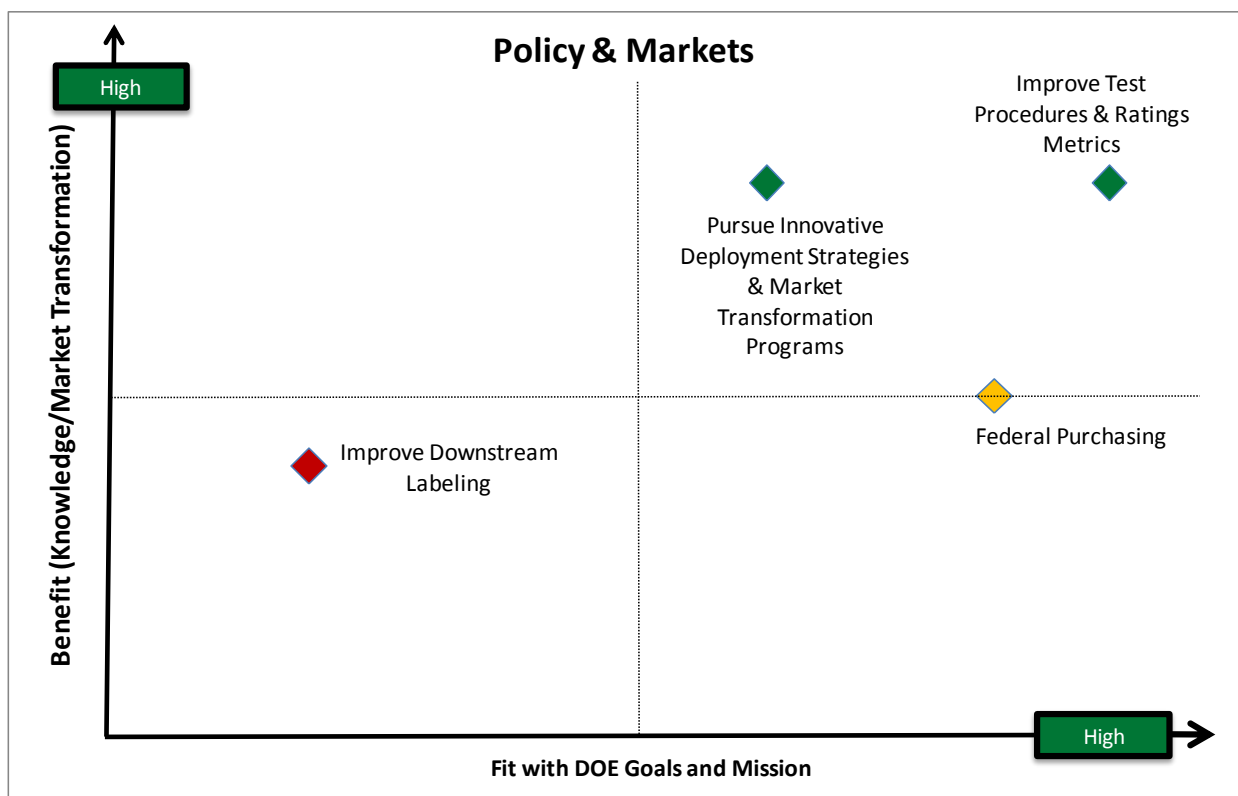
Policy & Markets

High

Benefit (Knowledge/Market Transformation)

Improve Test Procedures & Ratings Metrics

Pursue Innovative Deployment Strategies & Market Transformation Programs

Federal Purchasing

Improve Downstream Labeling

High

Fit with DOE Goals and Mission